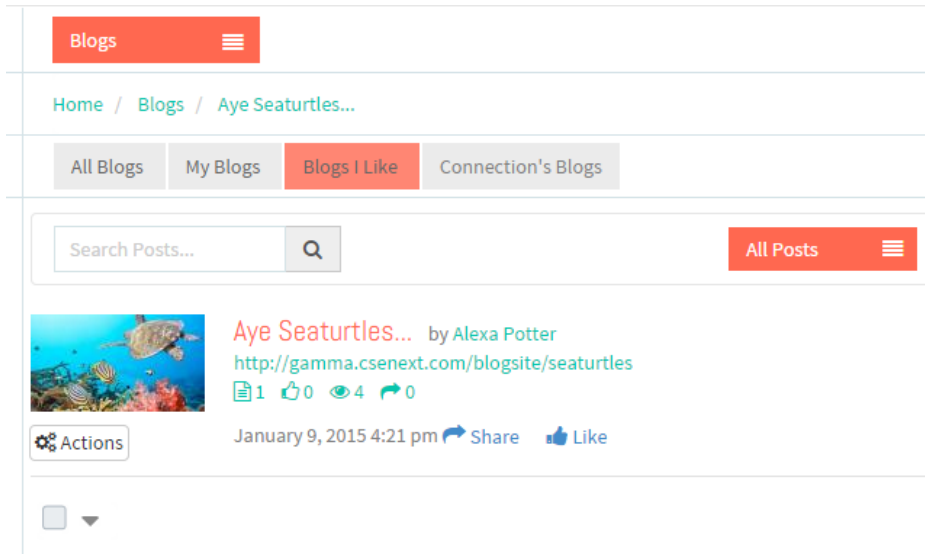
Blogs

Home / Blogs / Aye Seaturtles...

All Blogs
My Blogs
Blogs I Like
Connection's Blogs

Search Posts...

All Posts

Aye Seaturtles... by Alexa Potter
http://gamma.csenext.com/blogsite/seaturtles
1 0 4 0

Actions

January 9, 2015 4:21 pm Share Like